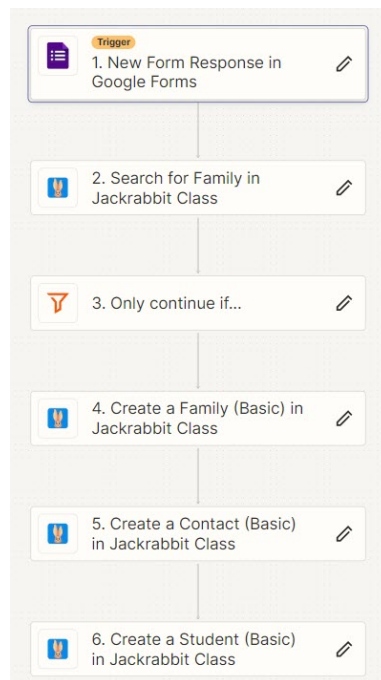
Trigger
1. New Form Response in Google Forms

2. Search for Family in Jackrabbit Class

3. Only continue if...

4. Create a Family (Basic) in Jackrabbit Class

5. Create a Contact (Basic) in Jackrabbit Class

6. Create a Student (Basic) in Jackrabbit Class